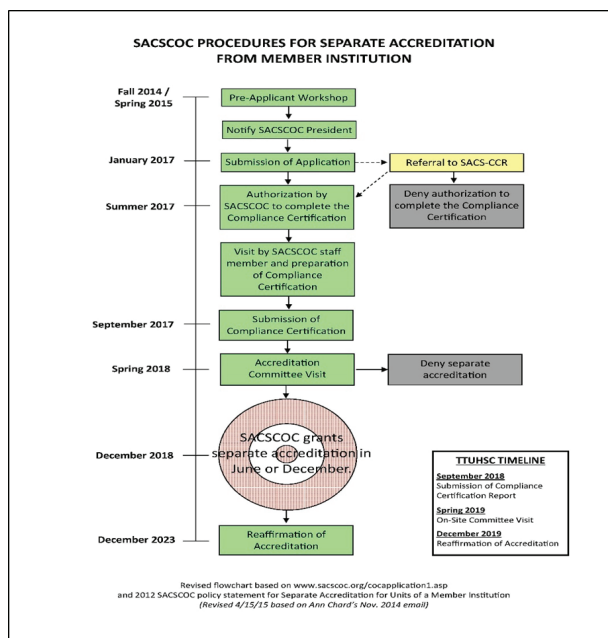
SACSCOC PROCEDURES FOR SEPARATE ACCREDITATION FROM MEMBER INSTITUTION

Fall 2014 / Spring 2015

Pre-Applicant Workshop

Notify SACSCOC President

January 2017

Submission of Application

Referral to SACS-CCR

Summer 2017

Authorization by SACSCOC to complete the Compliance Certification

Deny authorization to complete the Compliance Certification

Visit by SACSCOC staff member and preparation of Compliance Certification

September 2017

Submission of Compliance Certification

Spring 2018

Accreditation Committee Visit

Deny separate accreditation

December 2018

SACSCOC grants separate accreditation in June or December.

TTUHSC TIMELINE

September 2018
Submission of Compliance Certification Report

Spring 2019
On-Site Committee Visit

December 2019
Reaffirmation of Accreditation

December 2023

Reaffirmation of Accreditation

Revised flowchart based on www.sacscoc.org/cocapplication1.asp and 2012 SACSCOC policy statement for Separate Accreditation for Units of a Member Institution
(Revised 4/15/15 based on Ann Chard's Nov. 2014 email)